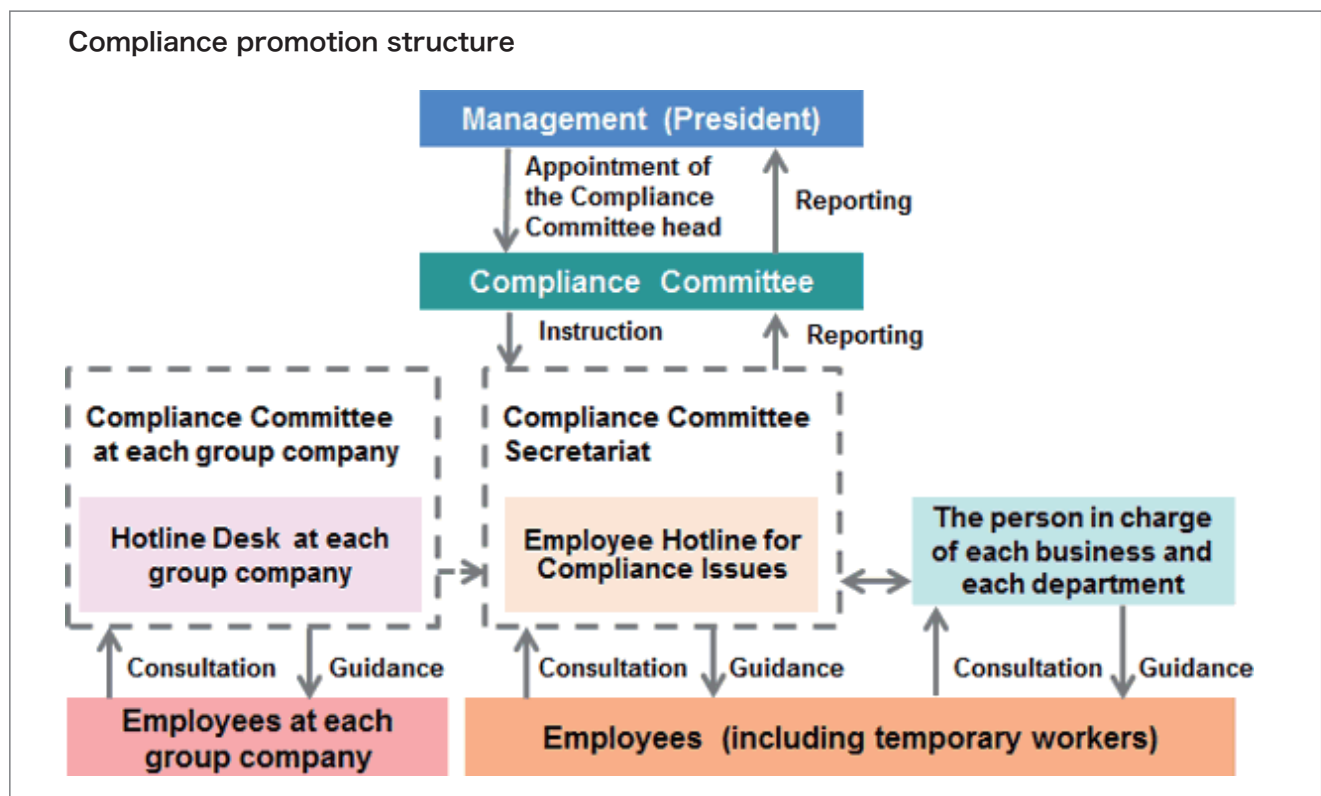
Compliance promotion structure

Management (President)

Appointment of the Compliance Committee head

Reporting

Compliance Committee

Instruction

Reporting

Compliance Committee at each group company

Hotline Desk at each group company

Compliance Committee Secretariat

Employee Hotline for Compliance Issues

The person in charge of each business and each department

Consultation

Guidance

Consultation

Guidance

Consultation

Guidance

Employees at each group company

Employees (including temporary workers)